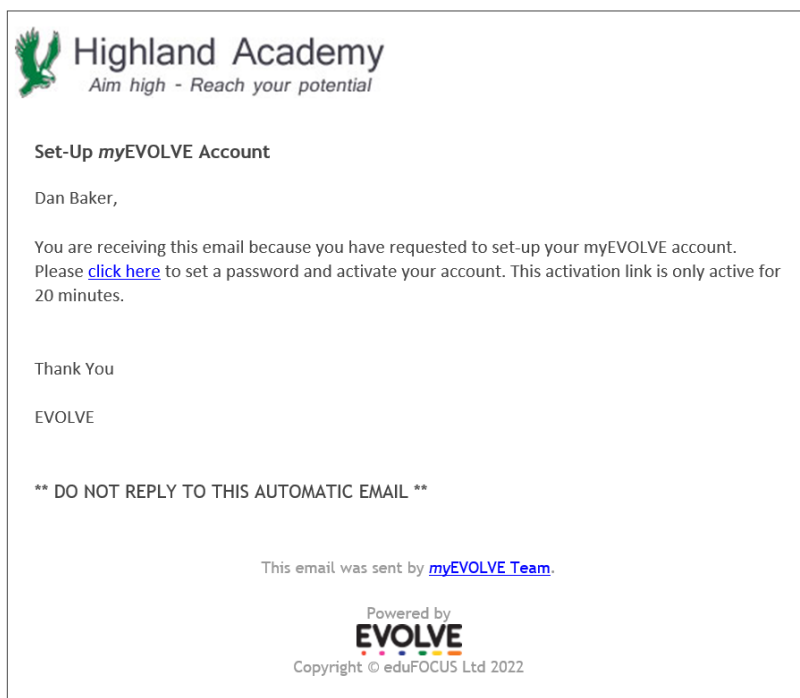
Highland Academy
Aim high - Reach your potential

Set-Up myEVOLVE Account

Dan Baker,

You are receiving this email because you have requested to set-up your myEVOLVE account. Please click here to set a password and activate your account. This activation link is only active for 20 minutes.

Thank You

EVOLVE

** DO NOT REPLY TO THIS AUTOMATIC EMAIL **

This email was sent by myEVOLVE Team.

Powered by
EVOLVE
Copyright © eduFOCUS Ltd 2022